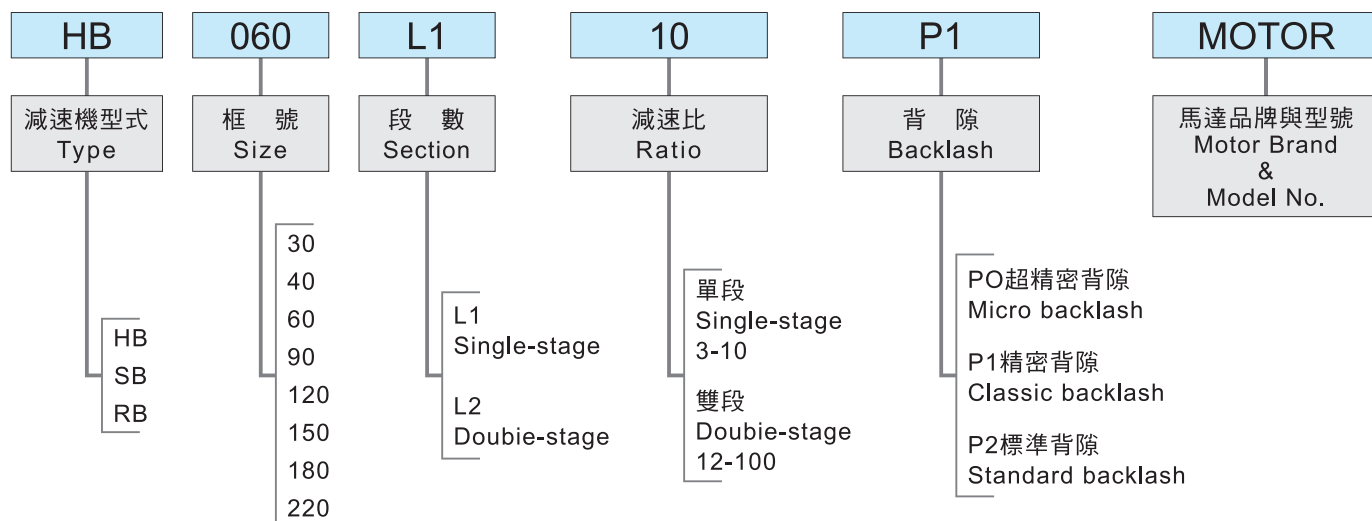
HB

減速機型式
Type

HB
SB
RB

060

框 號
Size

30
40
60
90
120
150
180
220

L1

段 數
Section

L1
Single-stage

L2
Doubie-stage

10

減速比
Ratio

單段
Single-stage
3-10

雙段
Doubie-stage
12-100

P1

背 隙
Backlash

PO超精密背隙
Micro backlash

P1精密背隙
Classic backlash

P2標準背隙
Standard backlash

MOTOR

馬達品牌與型號
Motor Brand
&
Model No.